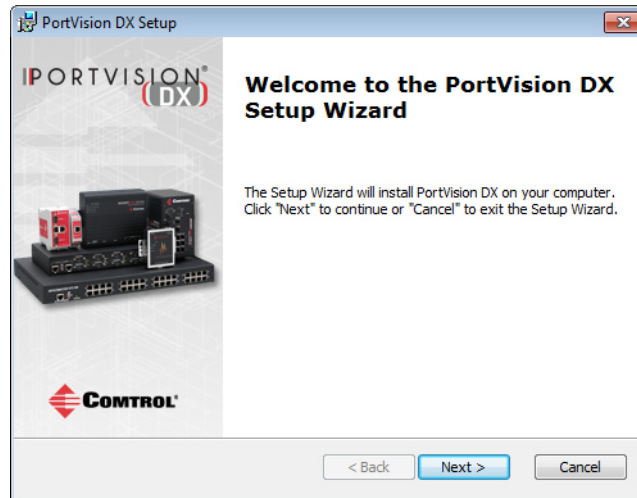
PortVision DX Setup

PORTVISION® (DX)

Welcome to the PortVision DX Setup Wizard

The Setup Wizard will install PortVision DX on your computer. Click "Next" to continue or "Cancel" to exit the Setup Wizard.

COMTROL®

< Back

Next >

Cancel